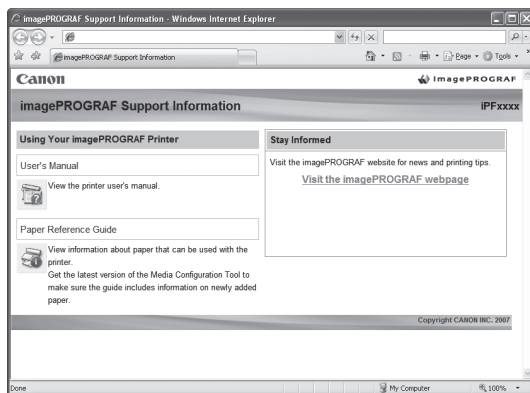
imagePROGRAF Support Information - Windows Internet Explorer

imagePROGRAF Support Information

Page ▾ Tools ▾

Canon

imagePROGRAF

imagePROGRAF Support Information

iPFxxxx

Using Your imagePROGRAF Printer

User's Manual

View the printer user's manual.

Paper Reference Guide

View information about paper that can be used with the printer.
Get the latest version of the Media Configuration Tool to make sure the guide includes information on newly added paper.

Stay Informed

Visit the imagePROGRAF website for news and printing tips.

Visit the imagePROGRAF webpage

Copyright CANON INC. 2007

Done

My Computer

100%